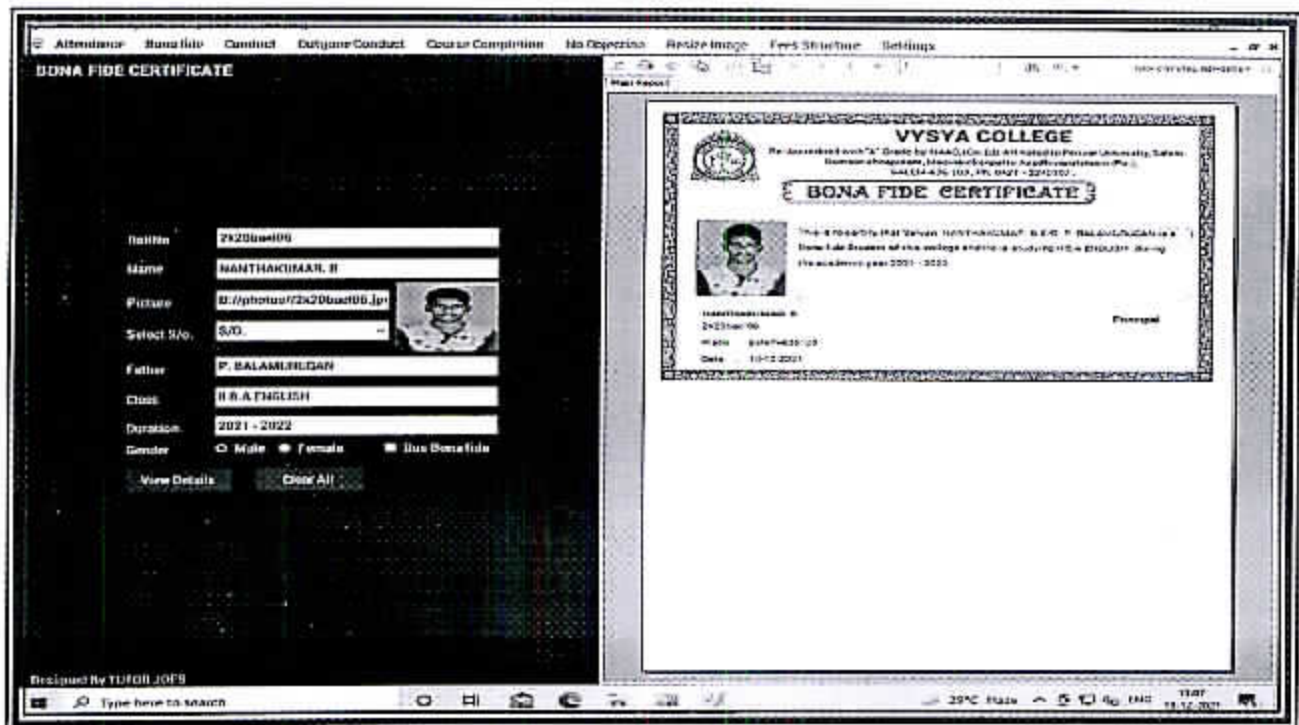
Attendance Bonafide Conduct Outgone Conduct Course Completion No Objection Resize Image Fees Structure Settings

BONA FIDE CERTIFICATE

RollNo 2k20bae106

Name NANTHAKUMAR. B

Picture D://photos//2k20bae106.jp

Select S/o. S/O.

Father P. BALAMURUGAN

Class II B.A ENGLISH

Duration 2021 - 2022

Gender Male Female Bus Bonafide

View Details Clear All

Designed By TUTOR JOES

Main Report

VYSYA COLLEGE

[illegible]

BONA FIDE CERTIFICATE

This is to certify that Selvan NANTHAKUMAR. B S/O. P. BALAMURUGAN is a Bona fide Student of this college and he is studying II B.A ENGLISH during the academic year 2021 - 2022.

NANTHAKUMAR. B
2k20bae106

Principal

Place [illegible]
Date 10-12-2021

Type here to search

29°C Haze ENG 11:47 10-12-2021